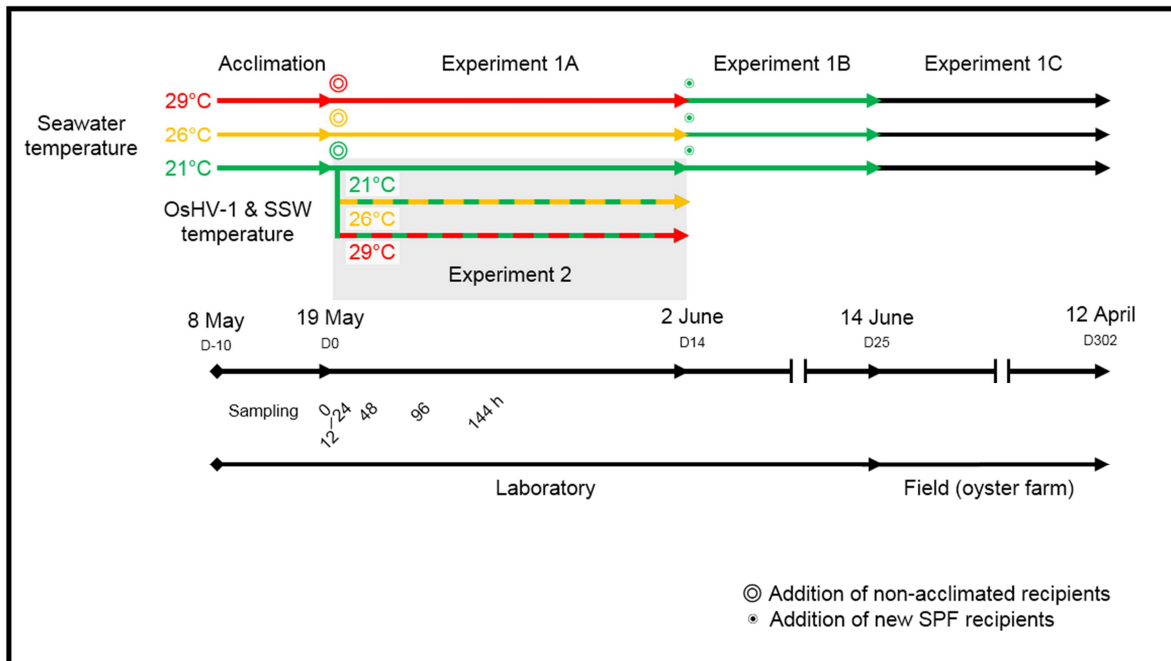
Acclimation

Experiment 1A

Experiment 1B

Experiment 1C

Seawater temperature

29°C

26°C

21°C

OsHV-1 & SSW temperature

21°C

26°C

29°C

Experiment 2

8 May
D-10

19 May
D0

2 June
D14

14 June
D25

12 April
D302

Sampling 0 12 24 48 96 144 h

Laboratory

Field (oyster farm)

◎ Addition of non-acclimated recipients
⊙ Addition of new SPF recipients